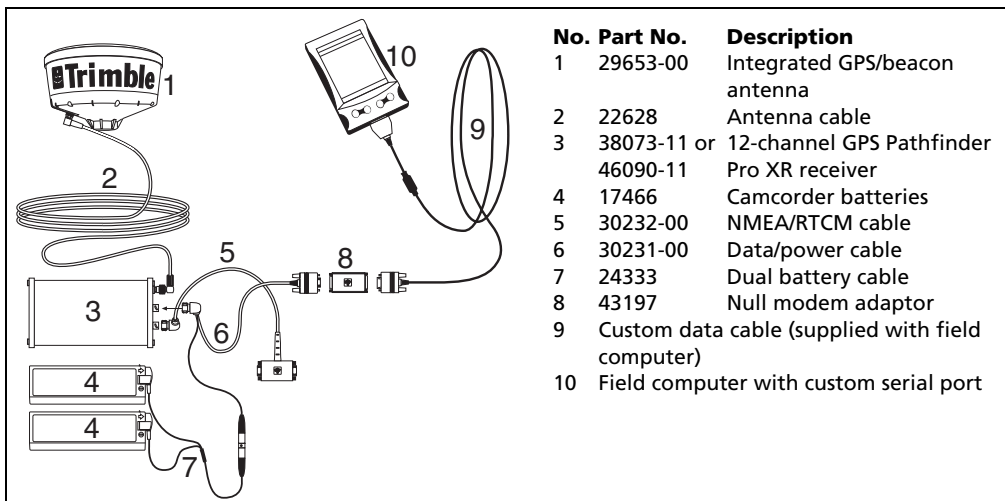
Trimble 1

2

3

4

4

5

6

7

8

9

10

| No. | Part No. | Description |
|---|---|---|
| 1 | 29653-00 | Integrated GPS/beacon antenna |
| 2 | 22628 | Antenna cable |
| 3 | 38073-11 or 46090-11 | 12-channel GPS Pathfinder Pro XR receiver |
| 4 | 17466 | Camcorder batteries |
| 5 | 30232-00 | NMEA/RTCM cable |
| 6 | 30231-00 | Data/power cable |
| 7 | 24333 | Dual battery cable |
| 8 | 43197 | Null modem adaptor |
| 9 | | Custom data cable (supplied with field computer) |
| 10 | | Field computer with custom serial port |